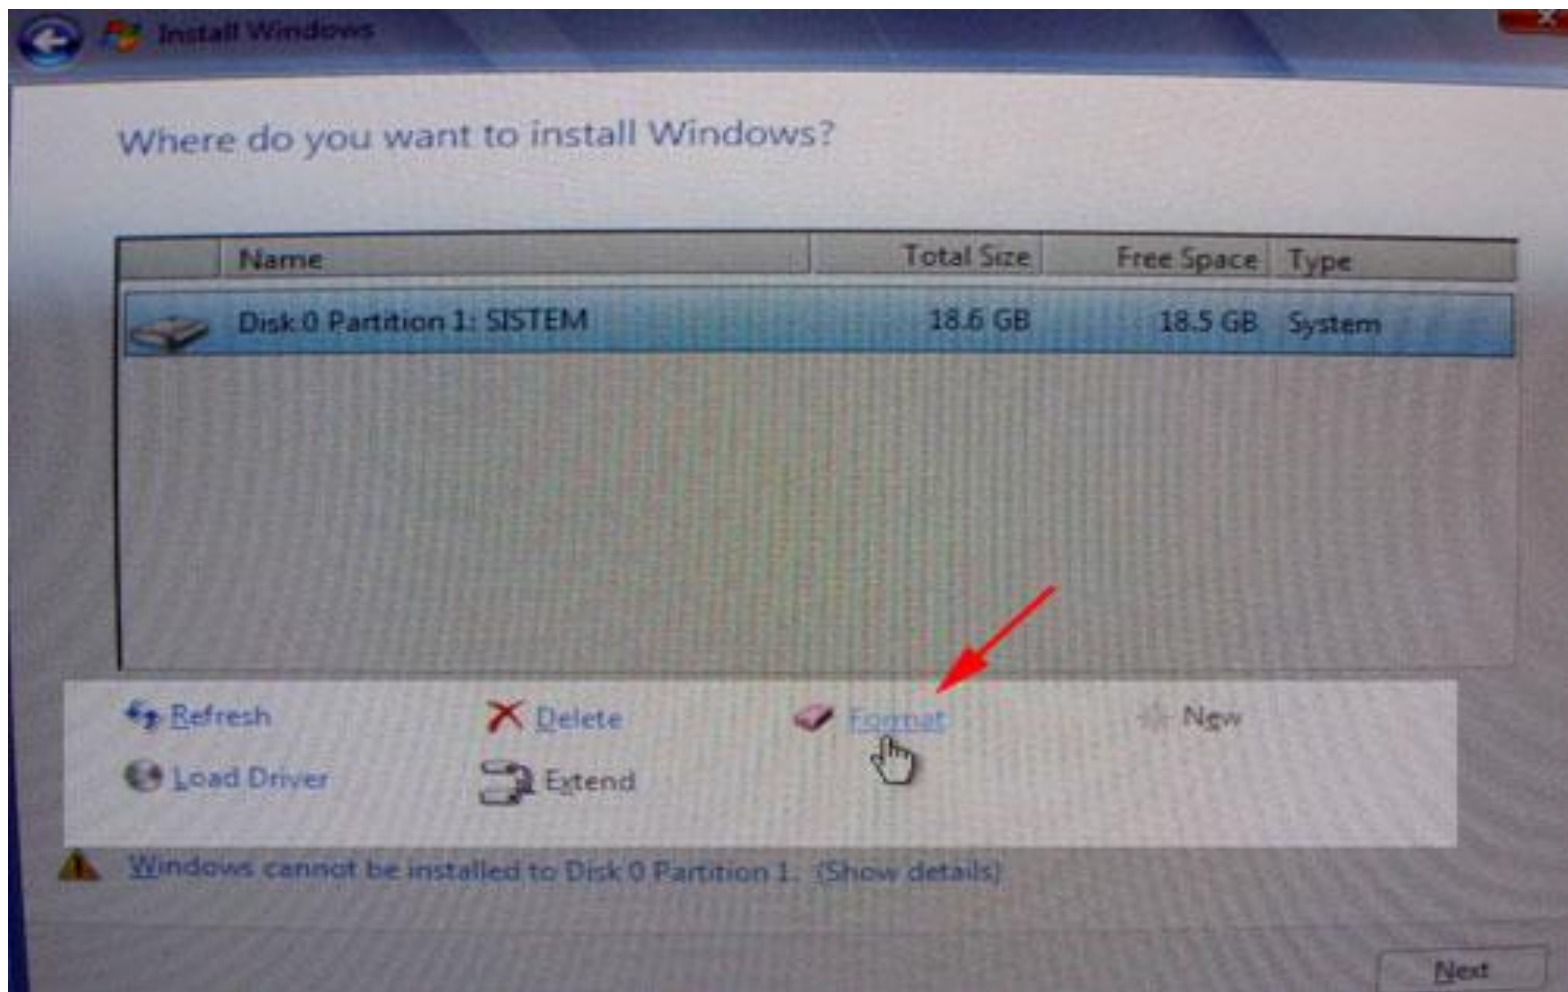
Install Windows

Where do you want to install Windows?

| Name | Total Size | Free Space | Type |
|---|---|---|---|
| Disk 0 Partition 1: SISTEM | 18.6 GB | 18.5 GB | System |

Refresh
Delete
Format
New
Load Driver
Extend

Windows cannot be installed to Disk 0 Partition 1. (Show details)

Next